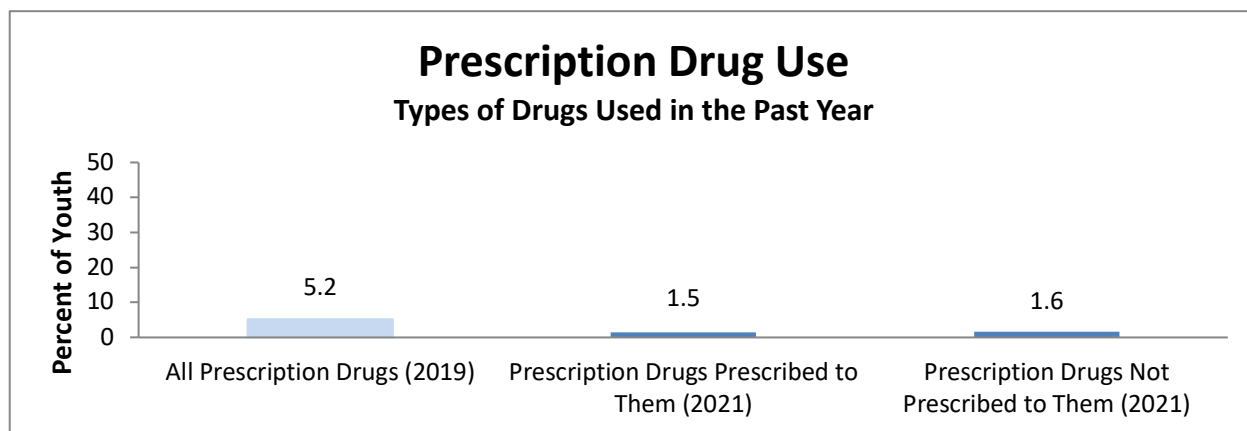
Prescription Drug Use

Types of Drugs Used in the Past Year

Percent of Youth

50
40
30
20
10
0

5.2
1.5
1.6

All Prescription Drugs (2019)
Prescription Drugs Prescribed to Them (2021)
Prescription Drugs Not Prescribed to Them (2021)